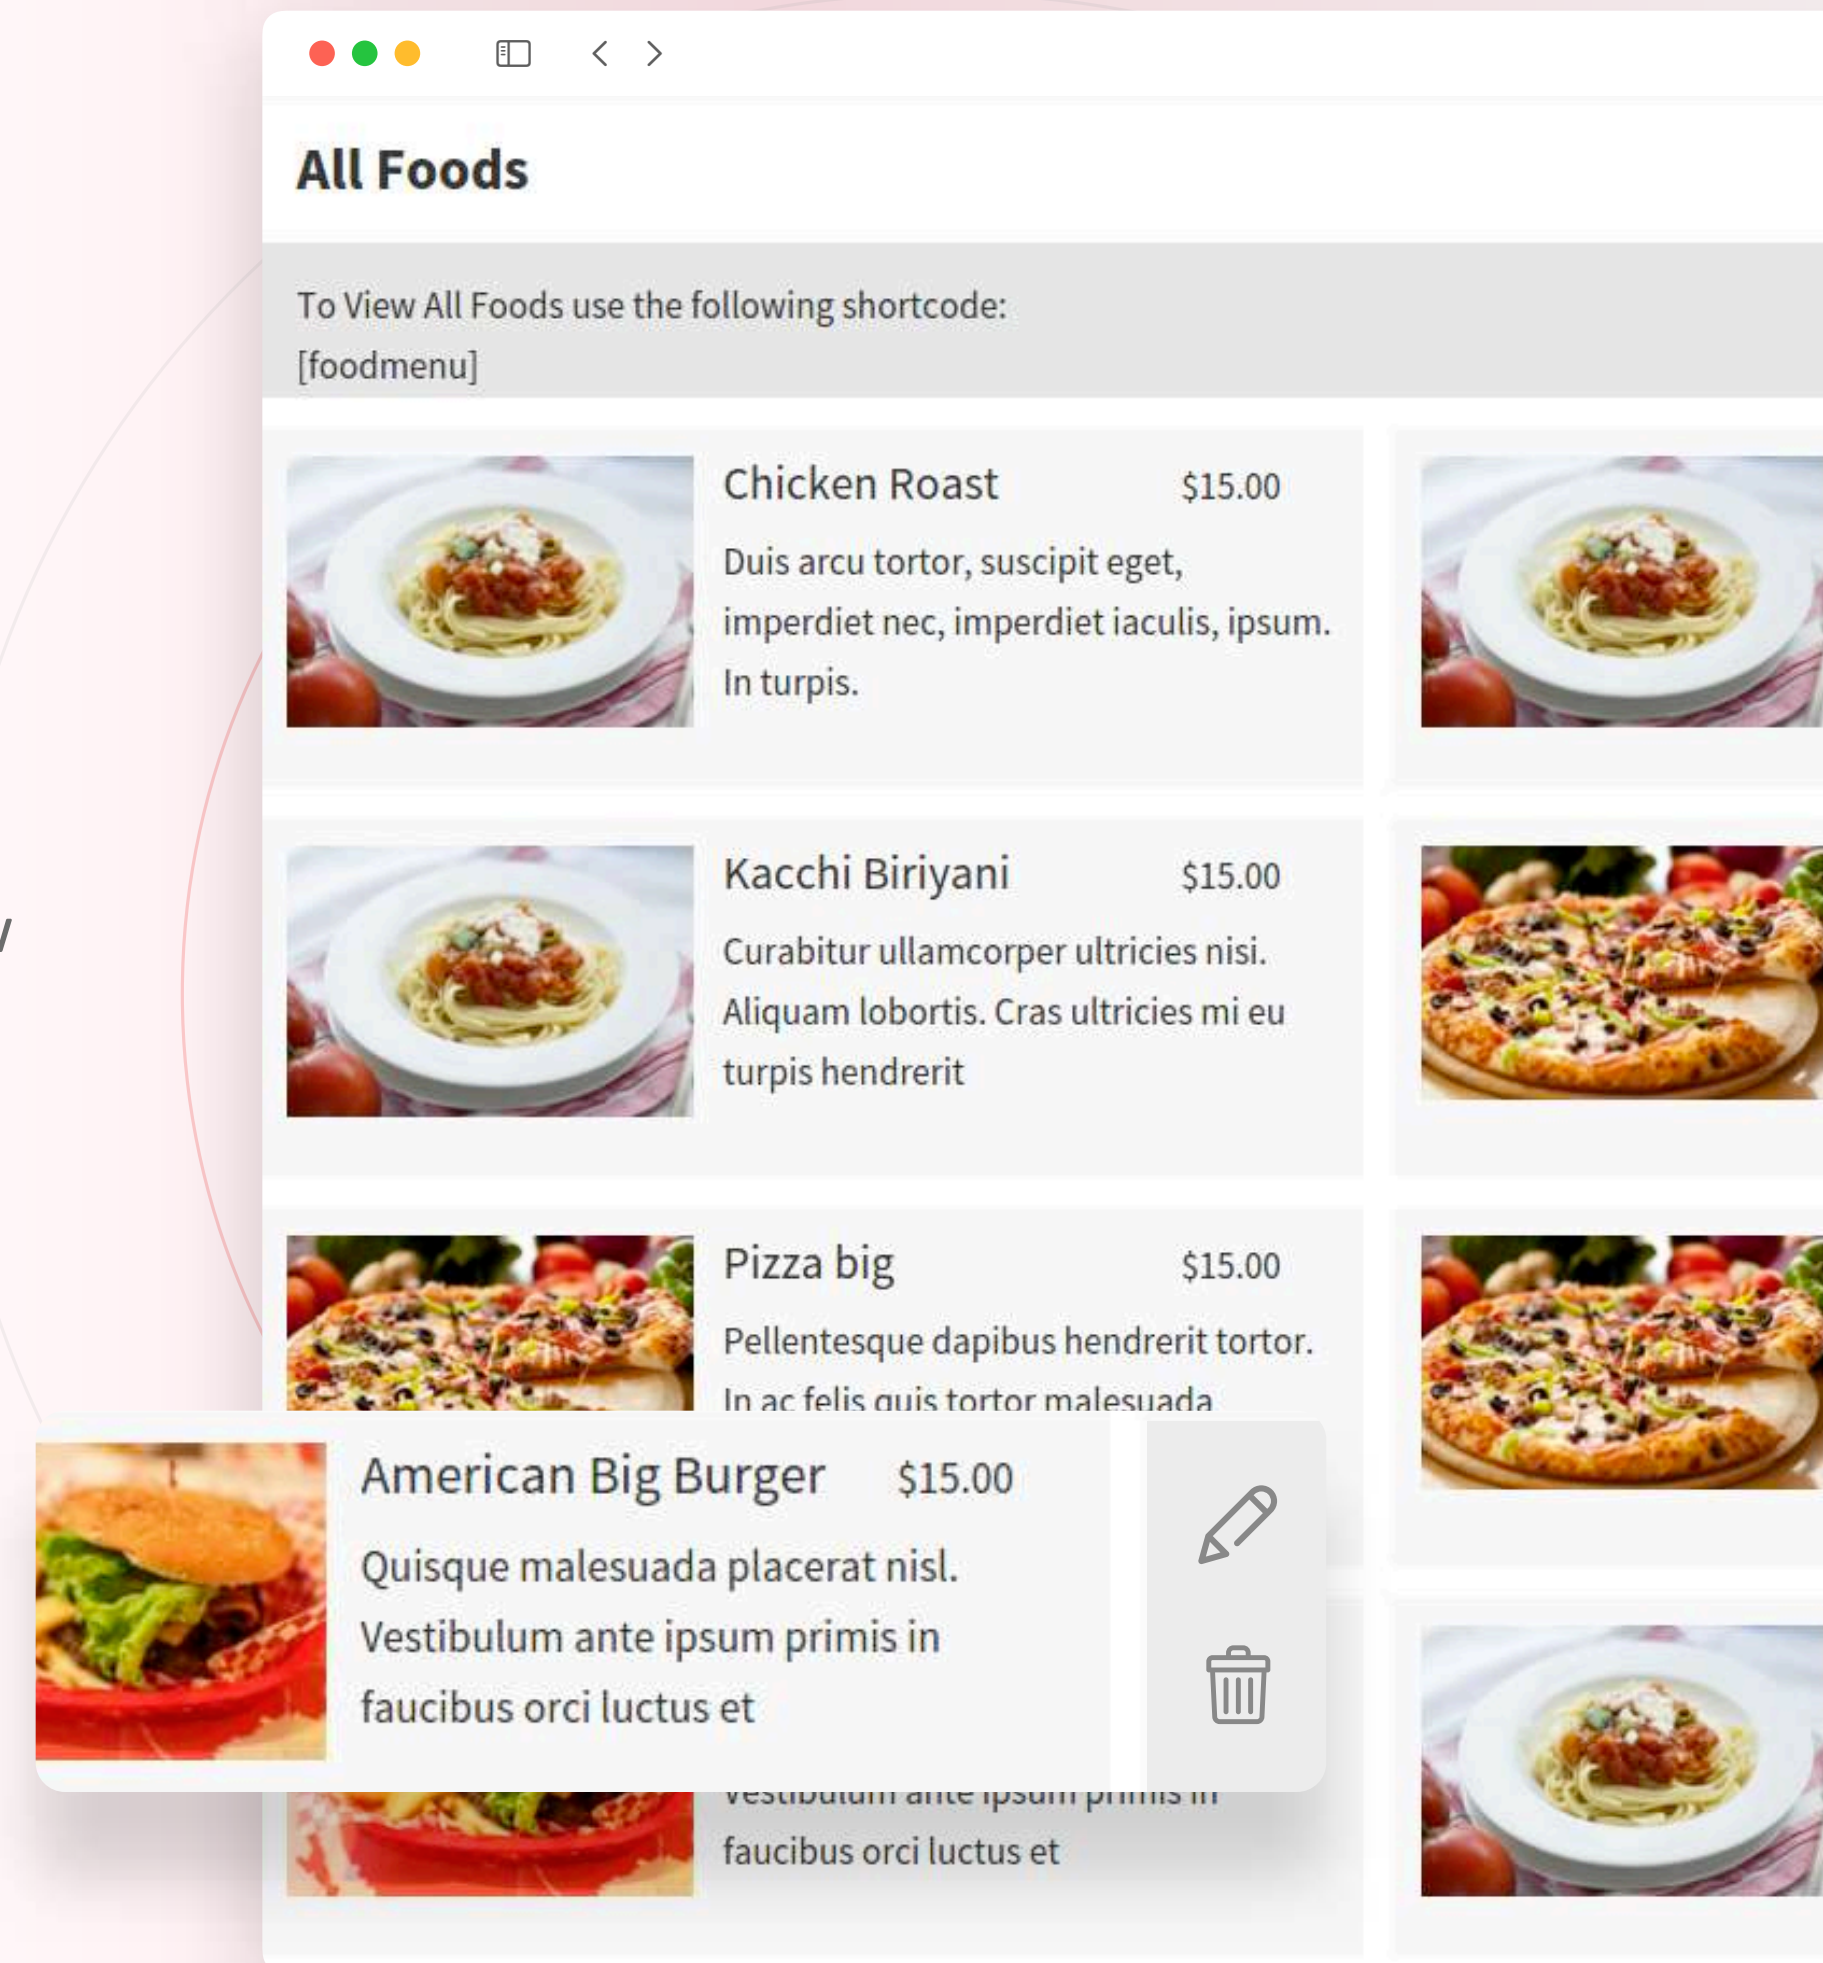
All Foods

To View All Foods use the following shortcode:
[foodmenu]

Chicken Roast $15.00

Duis arcu tortor, suscipit eget, imperdiet nec, imperdiet iaculis, ipsum. In turpis.

Kacchi Biriyani $15.00

Curabitur ullamcorper ultricies nisi. Aliquam lobortis. Cras ultricies mi eu turpis hendrerit

Pizza big $15.00

Pellentesque dapibus hendrerit tortor. In ac felis quis tortor malesuada

American Big Burger $15.00

Quisque malesuada placerat nisl. Vestibulum ante ipsum primis in faucibus orci luctus et

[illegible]

faucibus orci luctus et